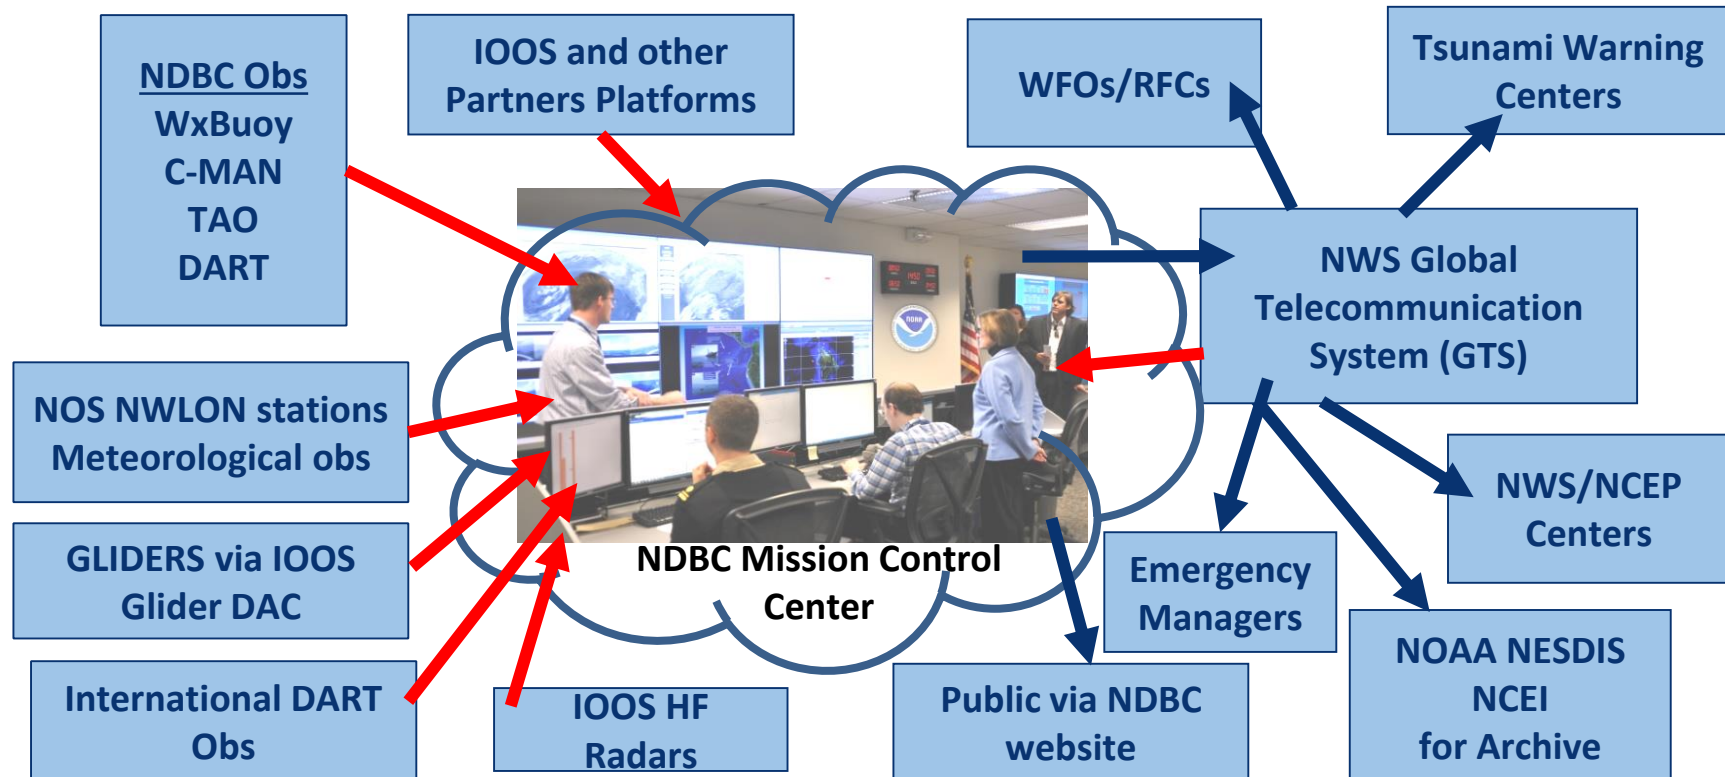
NDBC Obs
WxBuoy
C-MAN
TAO
DART

IOOS and other Partners Platforms

WFOs/RFCs

Tsunami Warning Centers

NWS Global Telecommunication System (GTS)

NOS NWLON stations Meteorological obs

GLIDERS via IOOS Glider DAC

International DART Obs

IOOS HF Radars

NDBC Mission Control Center

Public via NDBC website

Emergency Managers

NWS/NCEP Centers

NOAA NESDIS NCEI for Archive